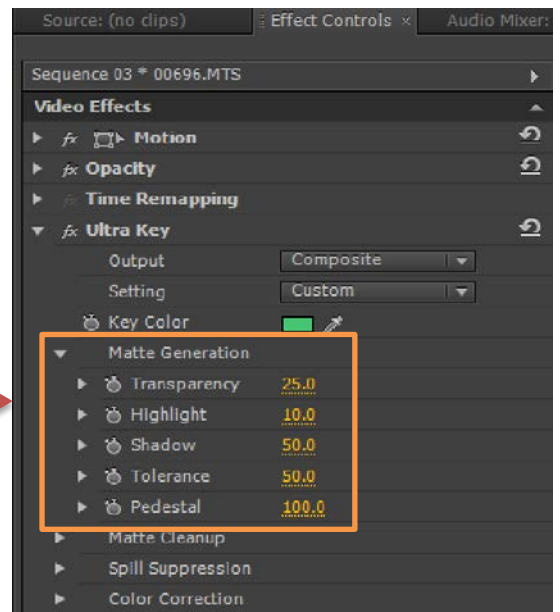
Source: (no clips)
Effect Controls ×
Audio Mixer:

Sequence 03 * 00696.MTS

Video Effects

fx Motion

fx Opacity

fx Time Remapping

fx Ultra Key

Output Composite

Setting Custom

Key Color

Matte Generation

Transparency 25.0

Highlight 10.0

Shadow 50.0

Tolerance 50.0

Pedestal 100.0

Matte Cleanup

Spill Suppression

Color Correction